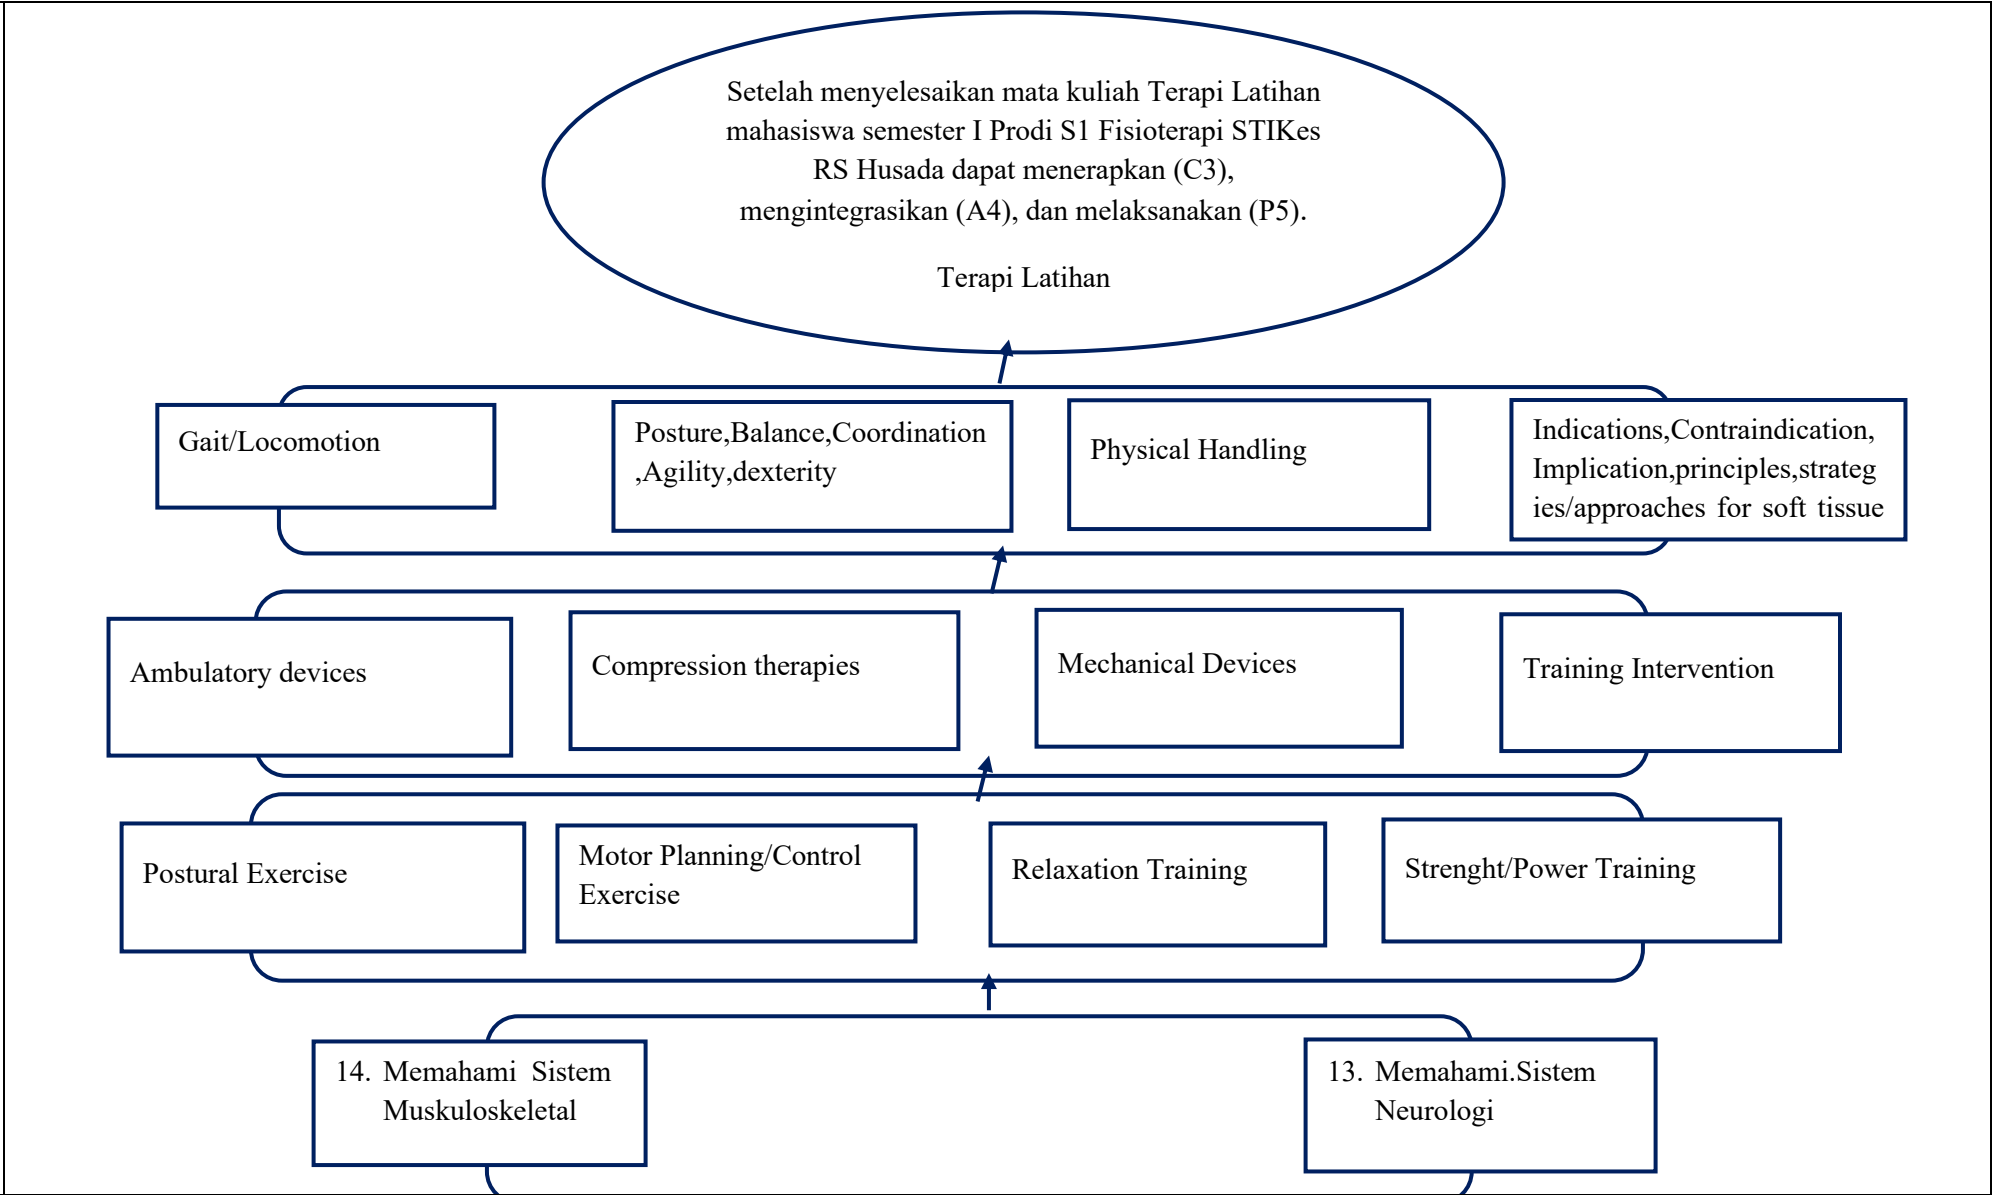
Setelah menyelesaikan mata kuliah Terapi Latihan mahasiswa semester I Prodi S1 Fisioterapi STIKes RS Husada dapat menerapkan (C3), mengintegrasikan (A4), dan melaksanakan (P5).

Terapi Latihan

Gait/Locomotion

Posture,Balance,Coordination ,Agility,dexterity

Physical Handling

Indications,Contraindication, Implication,principles,strateg ies/approaches for soft tissue

Ambulatory devices

Compression therapies

Mechanical Devices

Training Intervention

Postural Exercise

Motor Planning/Control Exercise

Relaxation Training

Strenght/Power Training

14. Memahami Sistem Muskuloskeletal

13. Memahami.Sistem Neurologi